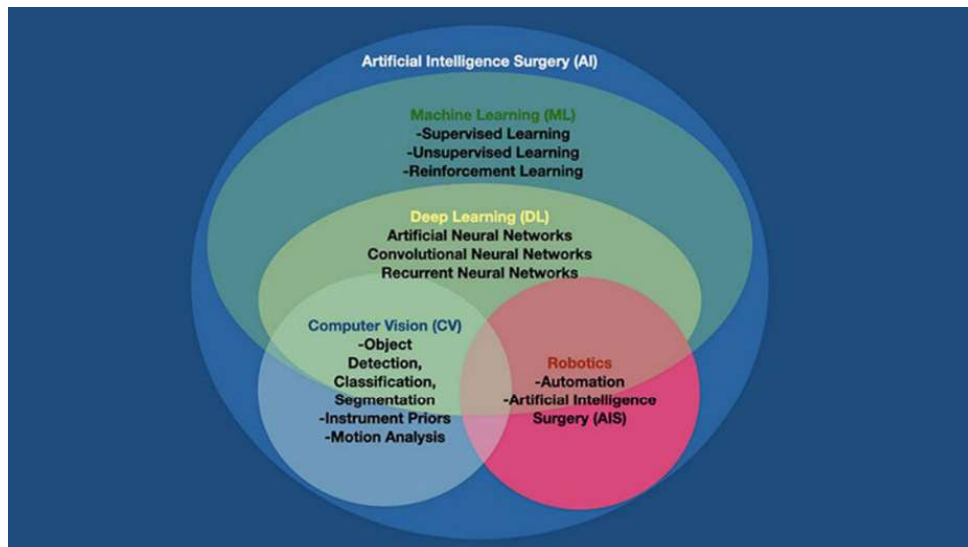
Artificial Intelligence Surgery (AI)

Machine Learning (ML)
-Supervised Learning
-Unsupervised Learning
-Reinforcement Learning

Deep Learning (DL)
Artificial Neural Networks
Convolutional Neural Networks
Recurrent Neural Networks

Computer Vision (CV)
-Object Detection, Classification, Segmentation
-Instrument Priors
-Motion Analysis

Robotics
-Automation
-Artificial Intelligence Surgery (AIS)